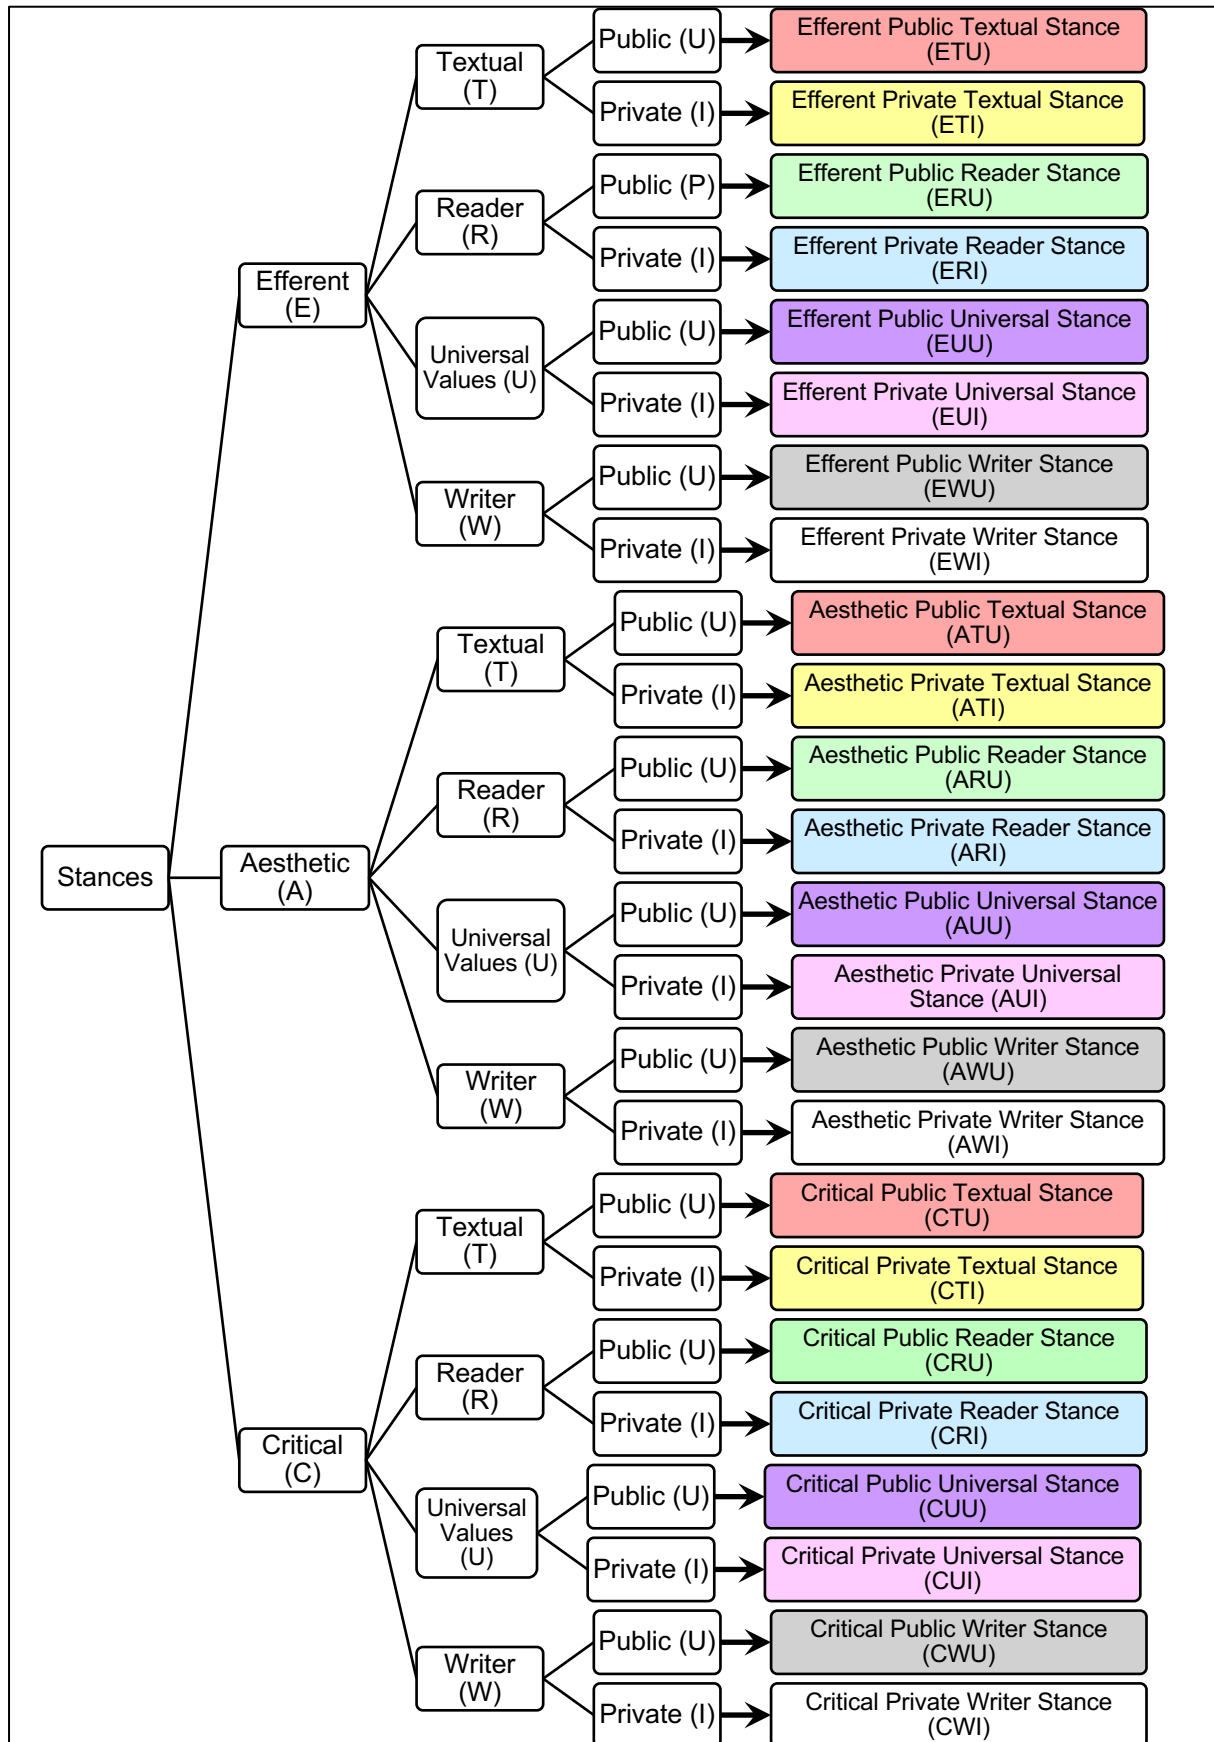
Stances

Efferent (E)

Textual (T)
Public (U) → Efferent Public Textual Stance (ETU)
Private (I) → Efferent Private Textual Stance (ETI)

Reader (R)
Public (P) → Efferent Public Reader Stance (ERU)
Private (I) → Efferent Private Reader Stance (ERI)

Universal Values (U)
Public (U) → Efferent Public Universal Stance (EUU)
Private (I) → Efferent Private Universal Stance (EUI)

Writer (W)
Public (U) → Efferent Public Writer Stance (EWU)
Private (I) → Efferent Private Writer Stance (EWI)

Aesthetic (A)

Textual (T)
Public (U) → Aesthetic Public Textual Stance (ATU)
Private (I) → Aesthetic Private Textual Stance (ATI)

Reader (R)
Public (U) → Aesthetic Public Reader Stance (ARU)
Private (I) → Aesthetic Private Reader Stance (ARI)

Universal Values (U)
Public (U) → Aesthetic Public Universal Stance (AUU)
Private (I) → Aesthetic Private Universal Stance (AUI)

Writer (W)
Public (U) → Aesthetic Public Writer Stance (AWU)
Private (I) → Aesthetic Private Writer Stance (AWI)

Critical (C)

Textual (T)
Public (U) → Critical Public Textual Stance (CTU)
Private (I) → Critical Private Textual Stance (CTI)

Reader (R)
Public (U) → Critical Public Reader Stance (CRU)
Private (I) → Critical Private Reader Stance (CRI)

Universal Values (U)
Public (U) → Critical Public Universal Stance (CUU)
Private (I) → Critical Private Universal Stance (CUI)

Writer (W)
Public (U) → Critical Public Writer Stance (CWU)
Private (I) → Critical Private Writer Stance (CWI)